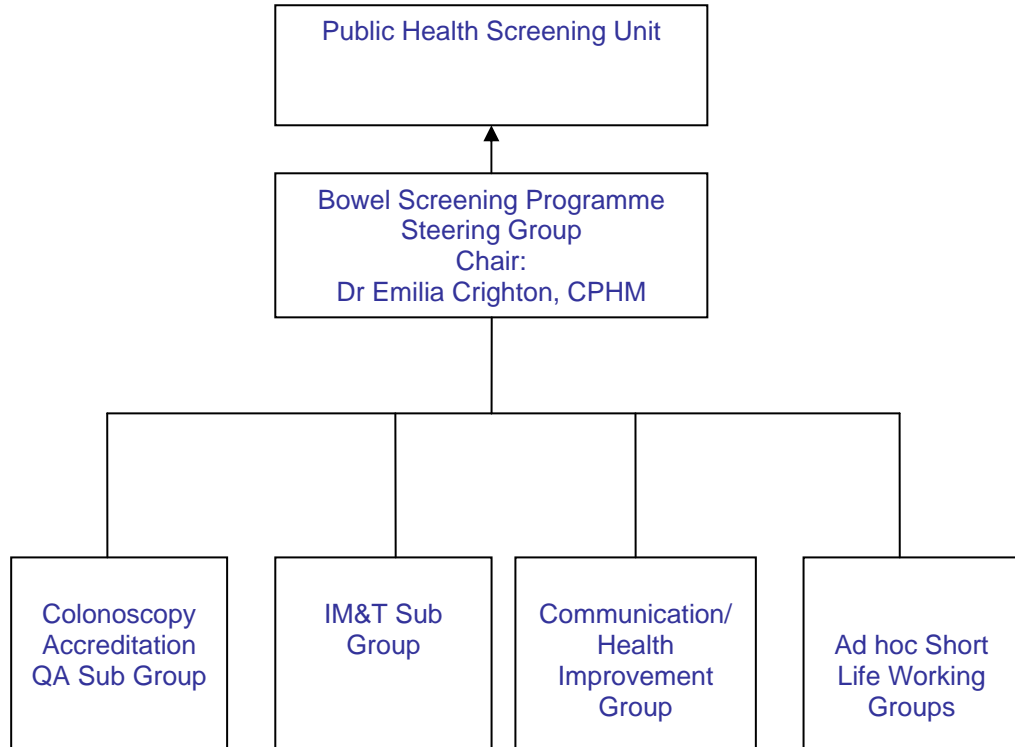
Public Health Screening Unit

Bowel Screening Programme
Steering Group
Chair:
Dr Emilia Crighton, CPHM

Colonoscopy Accreditation QA Sub Group

IM&T Sub Group

Communication/ Health Improvement Group

Ad hoc Short Life Working Groups